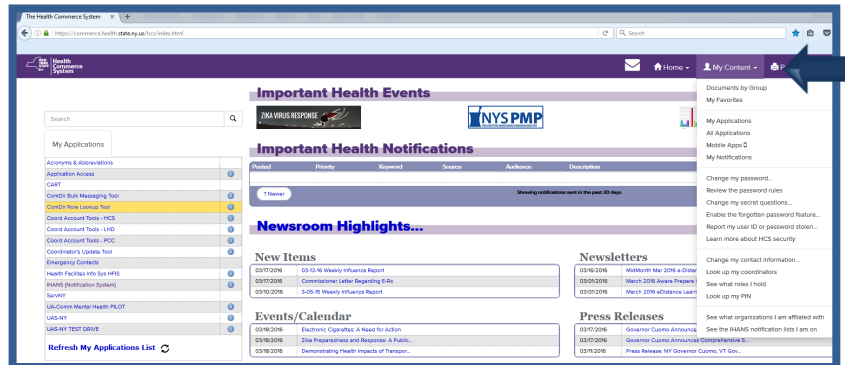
The Health Commerce System

https://commerce.health.state.ny.us/hcs/index.html

Search

New York State | Health Commerce System

Home ▾ My Content ▾ P

Search

My Applications

Acronyms & Abbreviations
Application Access
CART
ComDir Bulk Messaging Tool
ComDir Role Lookup Tool
Coord Account Tools - HCS
Coord Account Tools - LHD
Coord Account Tools - PCC
Coordinator's Update Tool
Emergency Contacts
Health Facilities Info Sys HFIS
IHANS (Notification System)
ServNY
UA-Comm Mental Health PILOT
UAS-NY
UAS-NY TEST DRIVE

Refresh My Applications List

Important Health Events

ZIKA VIRUS RESPONSE

NYS PMP

Important Health Notifications

| Posted | Priority | Keyword | Source | Audience | Description |
|---|---|---|---|---|---|

? Newer

Showing notifications sent in the past 30 days.

Newsroom Highlights...

New Items

| 03/17/2016 | 03-12-16 Weekly Influenza Report |
|---|---|
| 03/17/2016 | Commissioner Letter Regarding E-Rx |
| 03/10/2016 | 3-05-16 Weekly Influenza Report |

Newsletters

| 03/16/2016 | MidMonth Mar 2016 e-Distan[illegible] |
|---|---|
| 03/01/2016 | March 2016 Aware Prepare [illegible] |
| 03/01/2016 | March 2016 eDistance Learn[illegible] |

Events/Calendar

| 03/18/2016 | Electronic Cigarettes: A Need for Action |
|---|---|
| 03/18/2016 | Zika Preparedness and Response: A Public... |
| 03/18/2016 | Demonstrating Health Impacts of Transpor... |

Press Releases

| 03/17/2016 | Governor Cuomo Announce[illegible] |
|---|---|
| 03/17/2016 | Governor Cuomo Announces Comprehensive S... |
| 03/11/2016 | Press Release: NY Governor Cuomo, VT Gov... |

Documents by Group
My Favorites

My Applications
All Applications
Mobile Apps
My Notifications

Change my password...
Review the password rules
Change my secret questions...
Enable the forgotten password feature...
Report my user ID or password stolen...
Learn more about HCS security

Change my contact information...
Look up my coordinators
See what roles I hold
Look up my PIN

See what organizations I am affiliated with
See the IHANS notification lists I am on